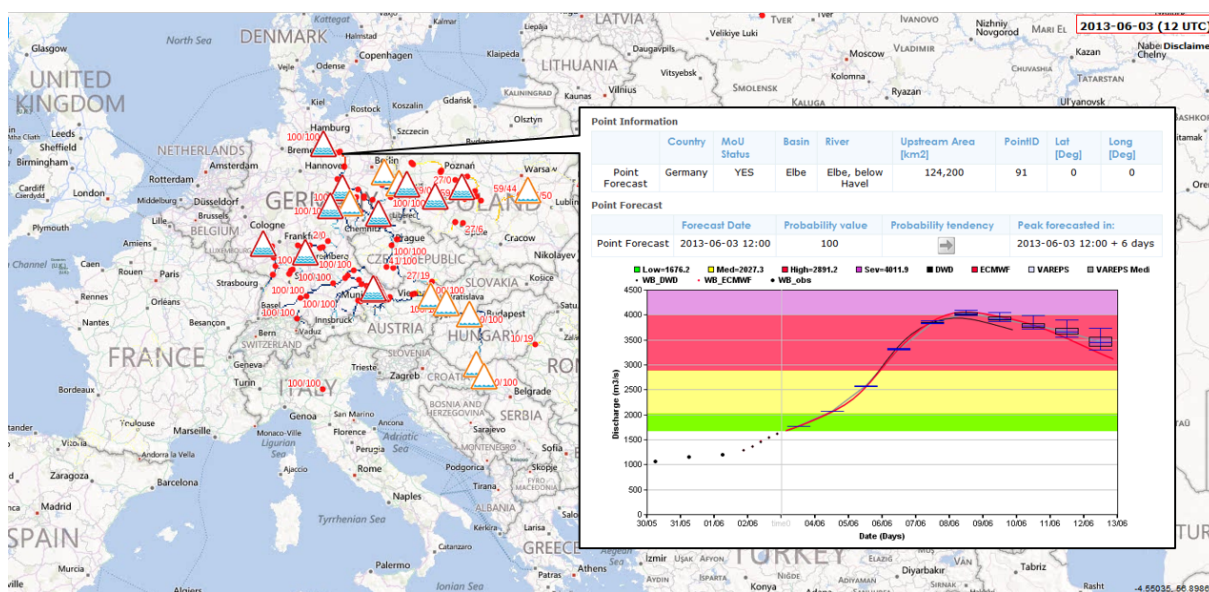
2013-06-03 (12 UTC)

Disclaime

Point Information

| | Country | MoU Status | Basin | River | Upstream Area [km2] | PointID | Lat [Deg] | Long [Deg] |
|---|---|---|---|---|---|---|---|---|
| Point Forecast | Germany | YES | Elbe | Elbe, below Havel | 124,200 | 91 | 0 | 0 |

Point Forecast

| | Forecast Date | Probability value | Probability tendency | Peak forecasted in: |
|---|---|---|---|---|
| Point Forecast | 2013-06-03 12:00 | 100 | | 2013-06-03 12:00 + 6 days |

Low=1676.2 Med=2027.3 High=2891.2 Sev=4011.9 DWD ECMWF VAREPS VAREPS Medi
WB_DWD WB_ECMWF WB_obs

Discharge (m3/s)
4500 4000 3500 3000 2500 2000 1500 1000 500 0
30/05 31/05 01/06 02/06 time0 04/06 05/06 06/06 07/06 08/06 09/06 10/06 11/06 12/06 13/06
Date (Days)

North Sea DENMARK UNITED KINGDOM NETHERLANDS GERMANY BELGIUM FRANCE SWITZERLAND AUSTRIA SLOVENIA CROATIA HUNGARY SLOVAKIA POLAND CZECH REPUBLIC ITALY SPAIN BOSNIA AND HERZEGOVINA SERBIA GREECE TURKEY LATVIA LITHUANIA Glasgow Edinburgh Leeds Sheffield Birmingham Cardiff London Plymouth Caen Rennes Nantes Paris Orleans Bordeaux Toulouse Marseille Barcelona Zaragoza Madrid Amsterdam Rotterdam Brussels Lille Düsseldorf Cologne Frankfurt Hamburg Bremen Hannover Berlin Poznan Warsaw Cracow Prague Munich Vienna Bratislava Budapest Zagreb Trieste Venice Milan Genoa Turin Bern Basel Innsbruck Ljubljana Belgrade Sarajevo Split Rome Naples Bari Palermo Catanzaro Szczecin Gdansk Olsztyn Kaunas Vilnius Copenhagen Malmö Rostock Kiel Kaliningrad Daugavpils Vitsyebsk Smolensk Moscow Kolomna Ryazan Vladimir Ivanovo Tver Nizhniy Novgorod Kazan Chuvashia Tatarstan Ul'yanovsk Izmir Ankara Konya Tabriz Adriatic Sea Tyrrhenian Sea Ionian Sea Ligurian Sea Channel Besançon Reims Geneva Montpellier Amiens Ajaccio Skopje Podgorica Sofia Pescara Mari El Velikiye Luki Halmstad Klaipeda Vejle Aalborg Esbjerg Göteborg Kalmar Koszalin Bydgoszcz Chemnitz Liberec Kosice Debrecen Lviv Rouen Le Havre Nice Monaco Bastia Durres Saraybosna Naberezhnye Chelny Almetyevsk Nizhnekamsk Bashkortostan Kirikkale Kayseri Yozgat Diyarbakir Erzurum Adiyaman Van
100/100 100/100 100/100 27/0 59/44 50 2/0 100 100/100 100/100 27/19 10/19 100/100 27/6 9/0 100/100 0/100
-4.55035, 56.8986